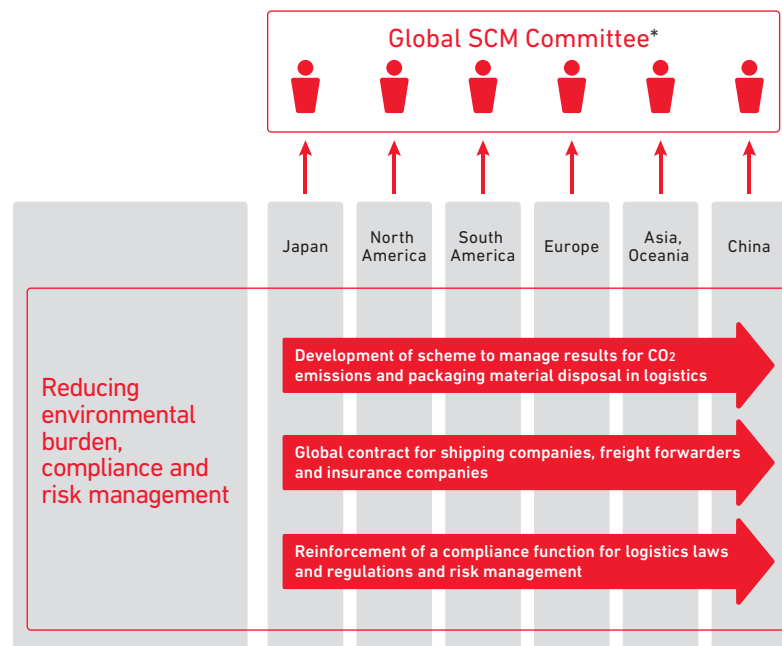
Global SCM Committee*

Japan

North America

South America

Europe

Asia, Oceania

China

Reducing environmental burden, compliance and risk management

Development of scheme to manage results for $CO_2$ emissions and packaging material disposal in logistics

Global contract for shipping companies, freight forwarders and insurance companies

Reinforcement of a compliance function for logistics laws and regulations and risk management